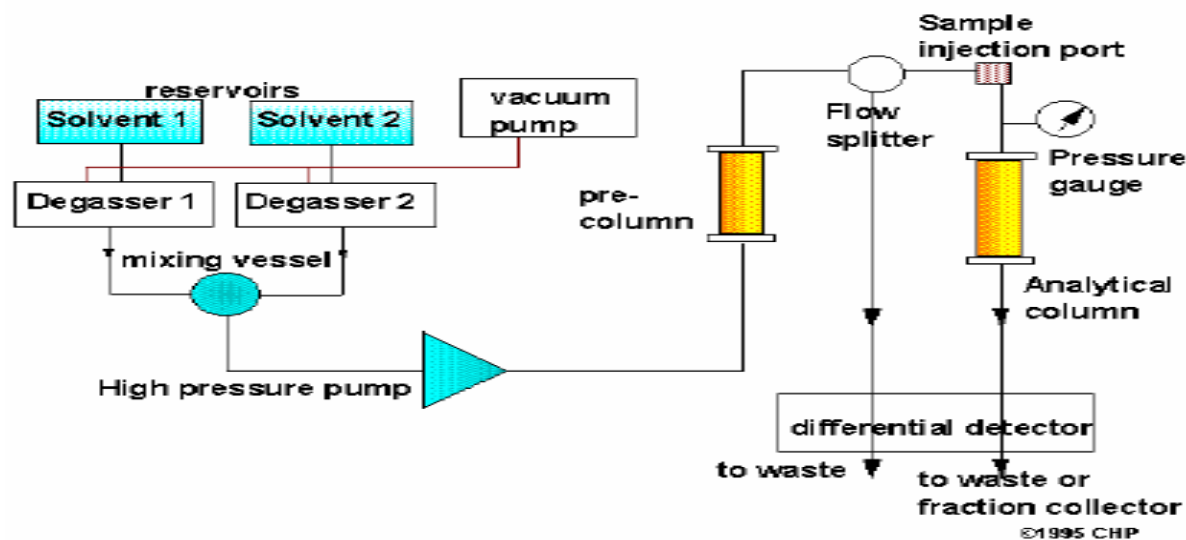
reservoirs
Solvent 1
Solvent 2
vacuum pump
Degasser 1
Degasser 2
mixing vessel
High pressure pump
pre-column
Flow splitter
Sample injection port
Pressure gauge
Analytical column
differential detector
to waste
to waste or fraction collector
©1995 CHP